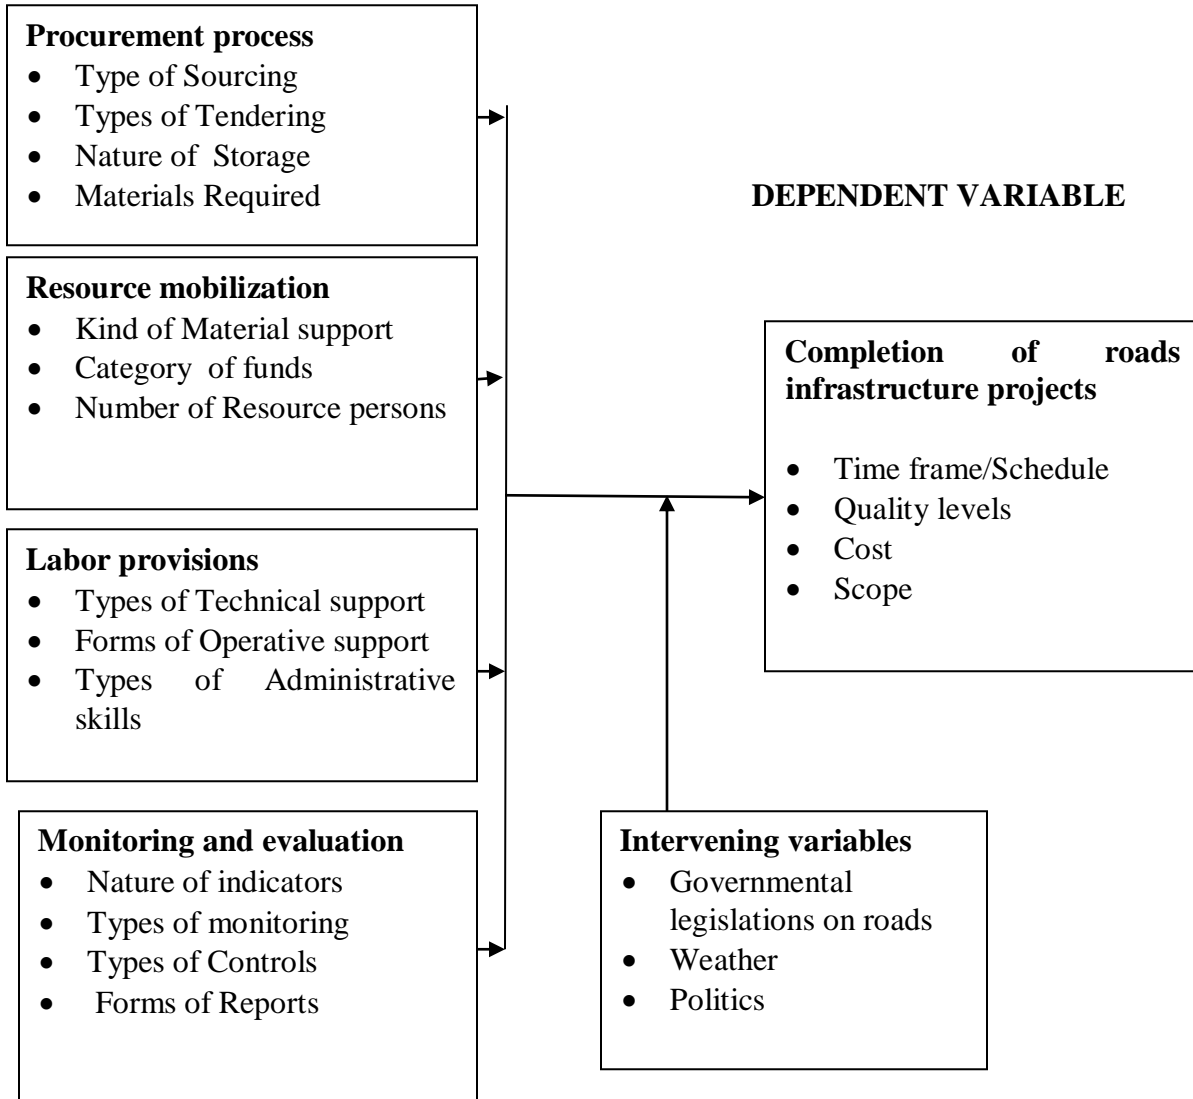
**Procurement process**
- Type of Sourcing
- Types of Tendering
- Nature of Storage
- Materials Required

**Resource mobilization**
- Kind of Material support
- Category of funds
- Number of Resource persons

**Labor provisions**
- Types of Technical support
- Forms of Operative support
- Types of Administrative skills

**Monitoring and evaluation**
- Nature of indicators
- Types of monitoring
- Types of Controls
- Forms of Reports

**DEPENDENT VARIABLE**

**Completion of roads infrastructure projects**
- Time frame/Schedule
- Quality levels
- Cost
- Scope

**Intervening variables**
- Governmental legislations on roads
- Weather
- Politics